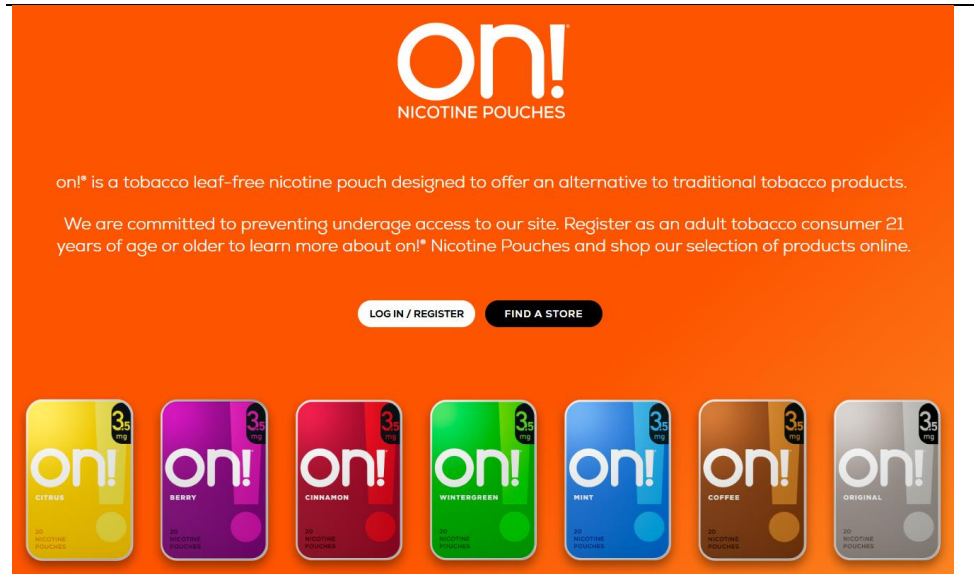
on!®
NICOTINE POUCHES

on!® is a tobacco leaf-free nicotine pouch designed to offer an alternative to traditional tobacco products.

We are committed to preventing underage access to our site. Register as an adult tobacco consumer 21 years of age or older to learn more about on!® Nicotine Pouches and shop our selection of products online.

LOG IN / REGISTER
FIND A STORE

3.5 mg
on!
CITRUS
20 NICOTINE POUCHES

3.5 mg
on!
BERRY
20 NICOTINE POUCHES

3.5 mg
on!
CINNAMON
20 NICOTINE POUCHES

3.5 mg
on!
WINTERGREEN
20 NICOTINE POUCHES

3.5 mg
on!
MINT
20 NICOTINE POUCHES

3.5 mg
on!
COFFEE
20 NICOTINE POUCHES

3.5 mg
on!
ORIGINAL
20 NICOTINE POUCHES